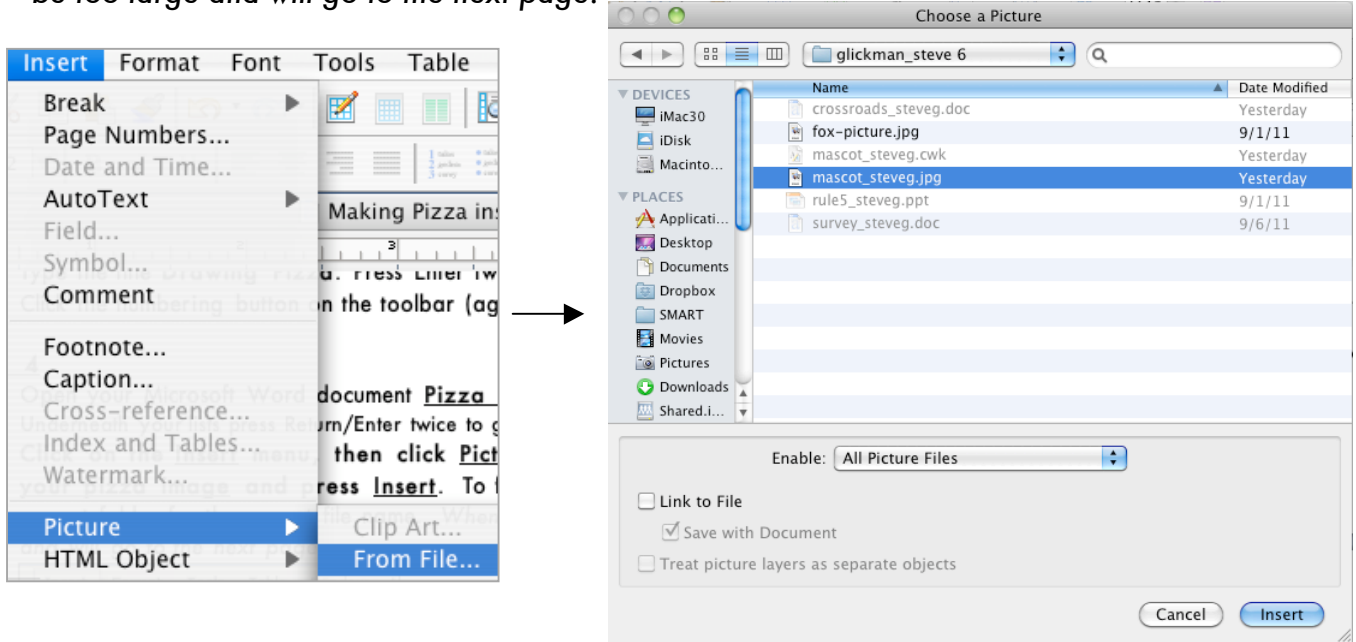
be too large and will go to the next page.

Insert Format Font Tools Table

Break
Page Numbers...
Date and Time...
AutoText
Field...
Symbol...
Comment
Footnote...
Caption...
Cross-reference...
Index and Tables...
Watermark...
Picture
HTML Object

Clip Art...
From File...

Making Pizza ins

n the toolbar (ag

document Pizza
rn/Enter twice to g
then click Pict
ress Insert. To f

Choose a Picture

glickman_steve 6

DEVICES
iMac30
iDisk
Macinto...
PLACES
Applicati...
Desktop
Documents
Dropbox
SMART
Movies
Pictures
Downloads
Shared.i...

| Name | Date Modified |
|---|---|
| crossroads_steveg.doc | Yesterday |
| fox-picture.jpg | 9/1/11 |
| mascot_steveg.cwk | Yesterday |
| mascot_steveg.jpg | Yesterday |
| rule5_steveg.ppt | 9/1/11 |
| survey_steveg.doc | 9/6/11 |

Enable: All Picture Files

Link to File
Save with Document
Treat picture layers as separate objects

Cancel Insert